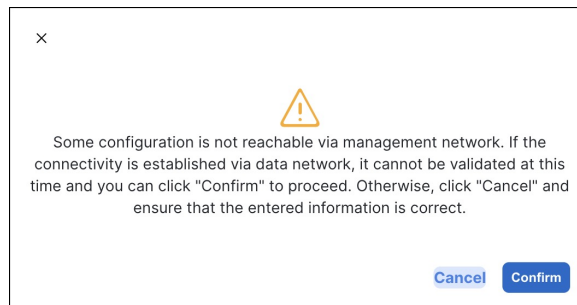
×

Some configuration is not reachable via management network. If the connectivity is established via data network, it cannot be validated at this time and you can click "Confirm" to proceed. Otherwise, click "Cancel" and ensure that the entered information is correct.

Cancel Confirm